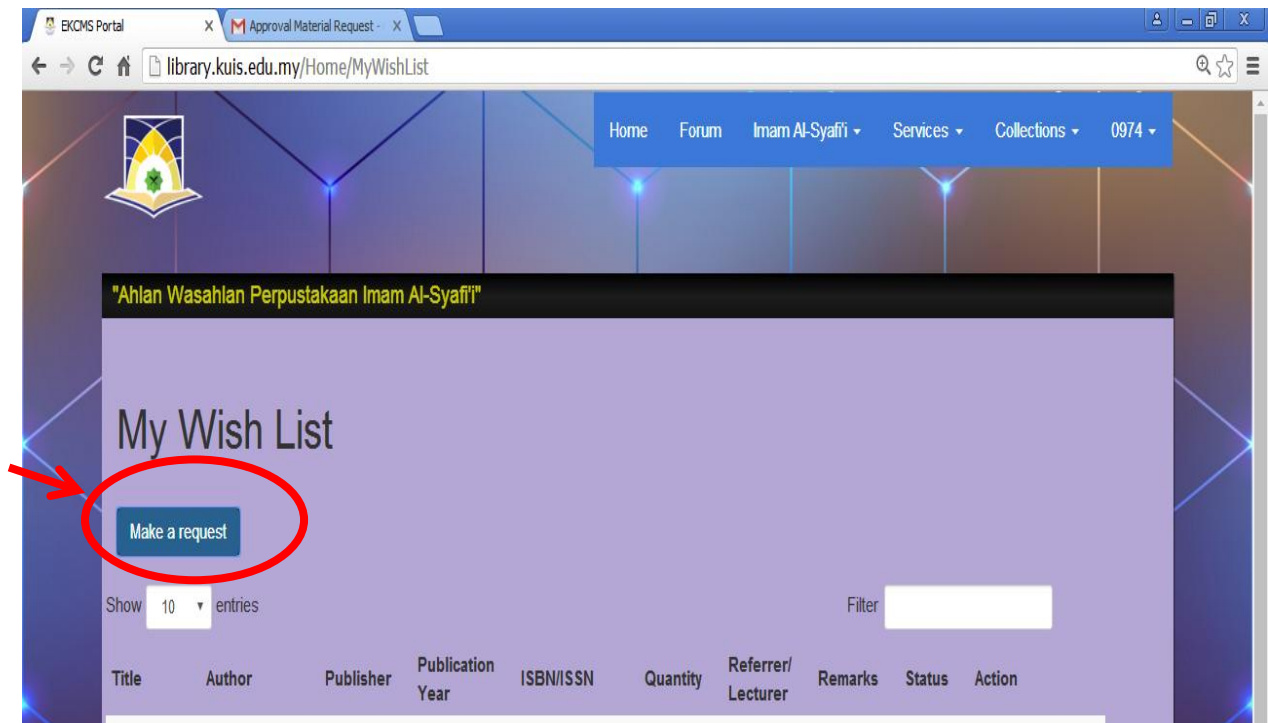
EKCMS Portal X
Approval Material Request - X

library.kuis.edu.my/Home/MyWishList

Home Forum Imam Al-Syafi'i ▾ Services ▾ Collections ▾ 0974 ▾

"Ahlan Wasahlan Perpustakaan Imam Al-Syafi'i"

My Wish List

Make a request

Show 10 ▾ entries

Filter

| Title | Author | Publisher | Publication Year | ISBN/ISSN | Quantity | Referrer/ Lecturer | Remarks | Status | Action |
|---|---|---|---|---|---|---|---|---|---|